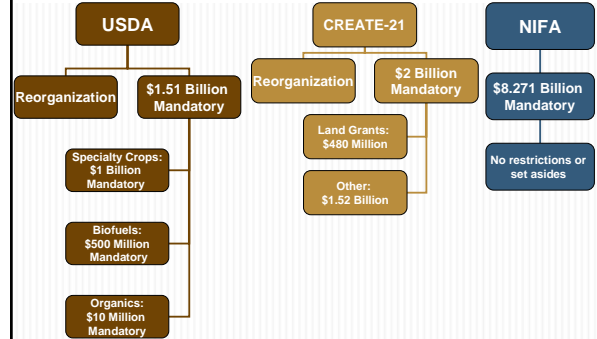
USDA

Reorganization

$1.51 Billion Mandatory

Specialty Crops: $1 Billion Mandatory

Biofuels: $500 Million Mandatory

Organics: $10 Million Mandatory

CREATE-21

Reorganization

$2 Billion Mandatory

Land Grants: $480 Million

Other: $1.52 Billion

NIFA

$8.271 Billion Mandatory

No restrictions or set asides